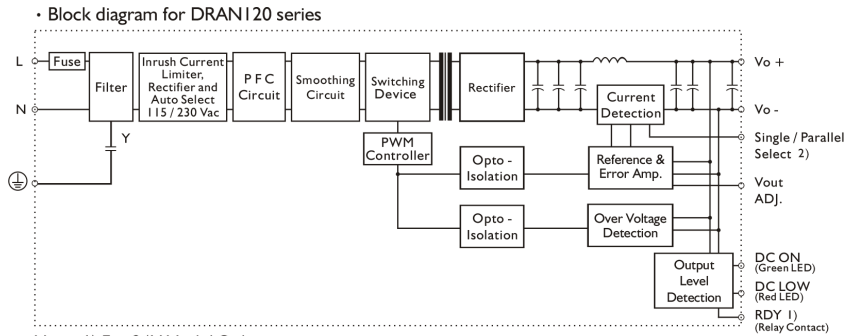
· Block diagram for DRAN120 series

L

N

Fuse

Filter

Y

Inrush Current Limiter, Rectifier and Auto Select 115 / 230 Vac

P F C Circuit

Smoothing Circuit

Switching Device

PWM Controller

Rectifier

Current Detection

Opto - Isolation

Reference & Error Amp.

Opto - Isolation

Over Voltage Detection

Output Level Detection

Vo +

Vo -

Single / Parallel Select 2)

Vout ADJ.

DC ON (Green LED)

DC LOW (Red LED)

RDY 1) (Relay Contact)